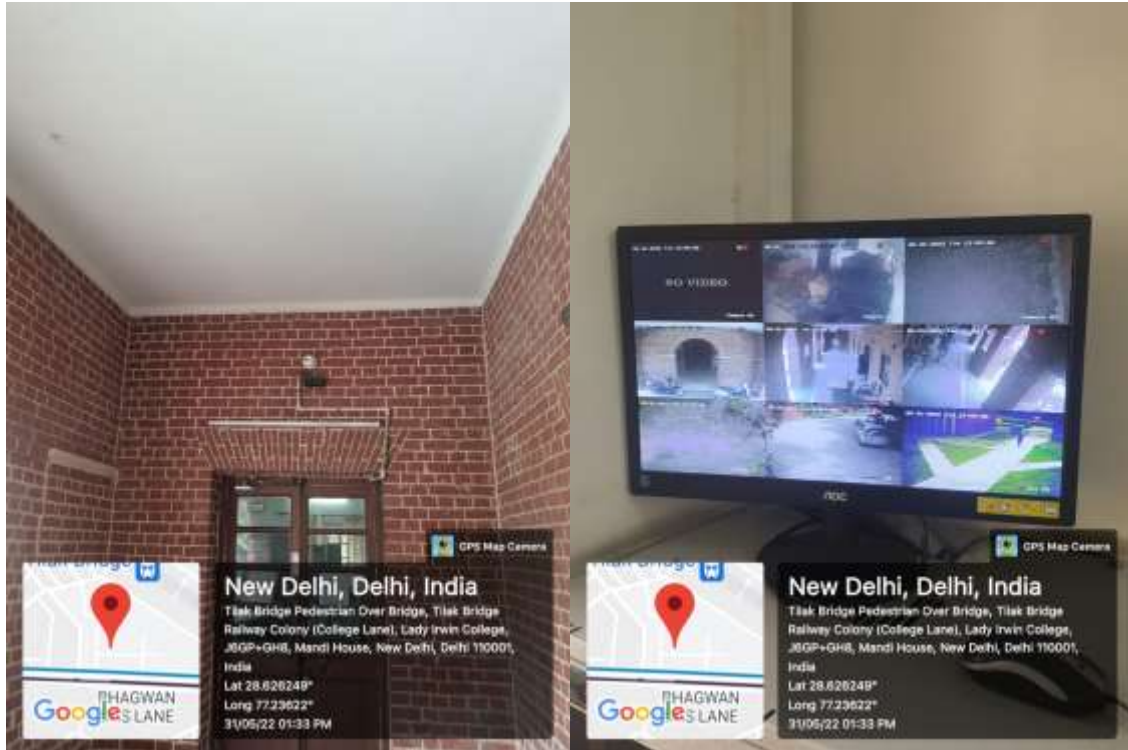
GPS Map Camera

New Delhi, Delhi, India

Tilak Bridge Pedestrian Over Bridge, Tilak Bridge Railway Colony (College Lane), Lady Irwin College, J6GP+GH8, Mandi House, New Delhi, Delhi 110001, India

Lat 28.628249°

Long 77.23622°

31/05/22 01:33 PM

BHAGWAN S LANE

Google

NO VIDEO

AOC

GPS Map Camera

New Delhi, Delhi, India

Tilak Bridge Pedestrian Over Bridge, Tilak Bridge Railway Colony (College Lane), Lady Irwin College, J6GP+GH8, Mandi House, New Delhi, Delhi 110001, India

Lat 28.628249°

Long 77.23622°

31/05/22 01:33 PM

BHAGWAN S LANE

Google